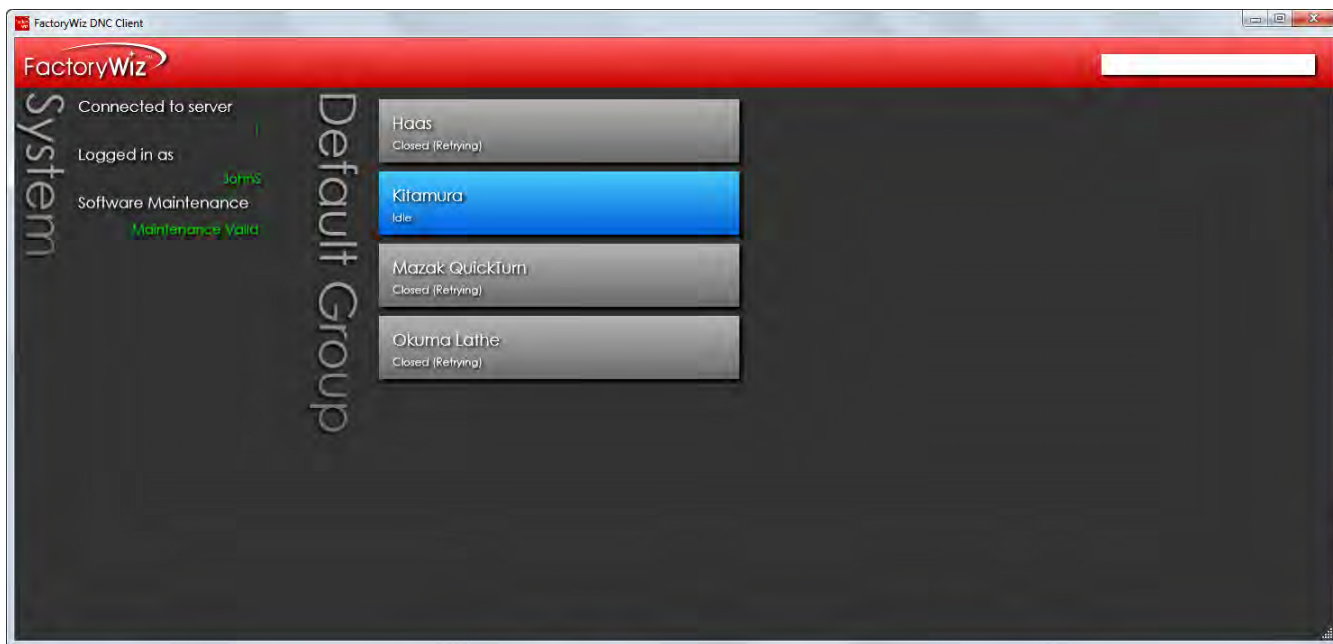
FactoryWiz DNC Client

FactoryWiz

System

Connected to server

!

Logged in as

JohnS

Software Maintenance

Maintenance Valid

Default Group

Haas
Closed (Retrying)

Kitamura
Idle

Mazak QuickTurn
Closed (Retrying)

Okuma Lathe
Closed (Retrying)